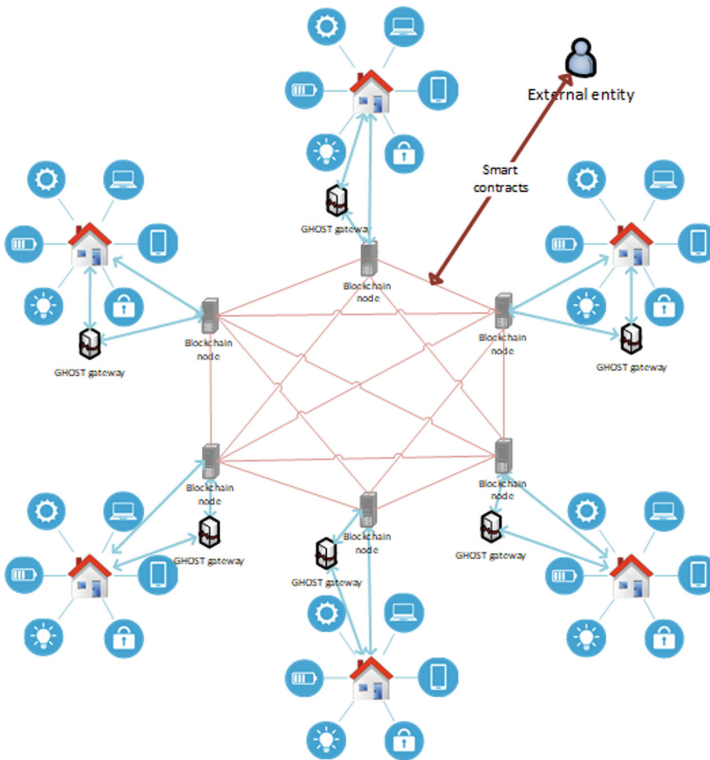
External entity

Smart contracts

GHOST gateway

Blockchain node

Blockchain node

Blockchain node

GHOST gateway

GHOST gateway

Blockchain node

Blockchain node

GHOST gateway

Blockchain node

GHOST gateway

GHOST gateway